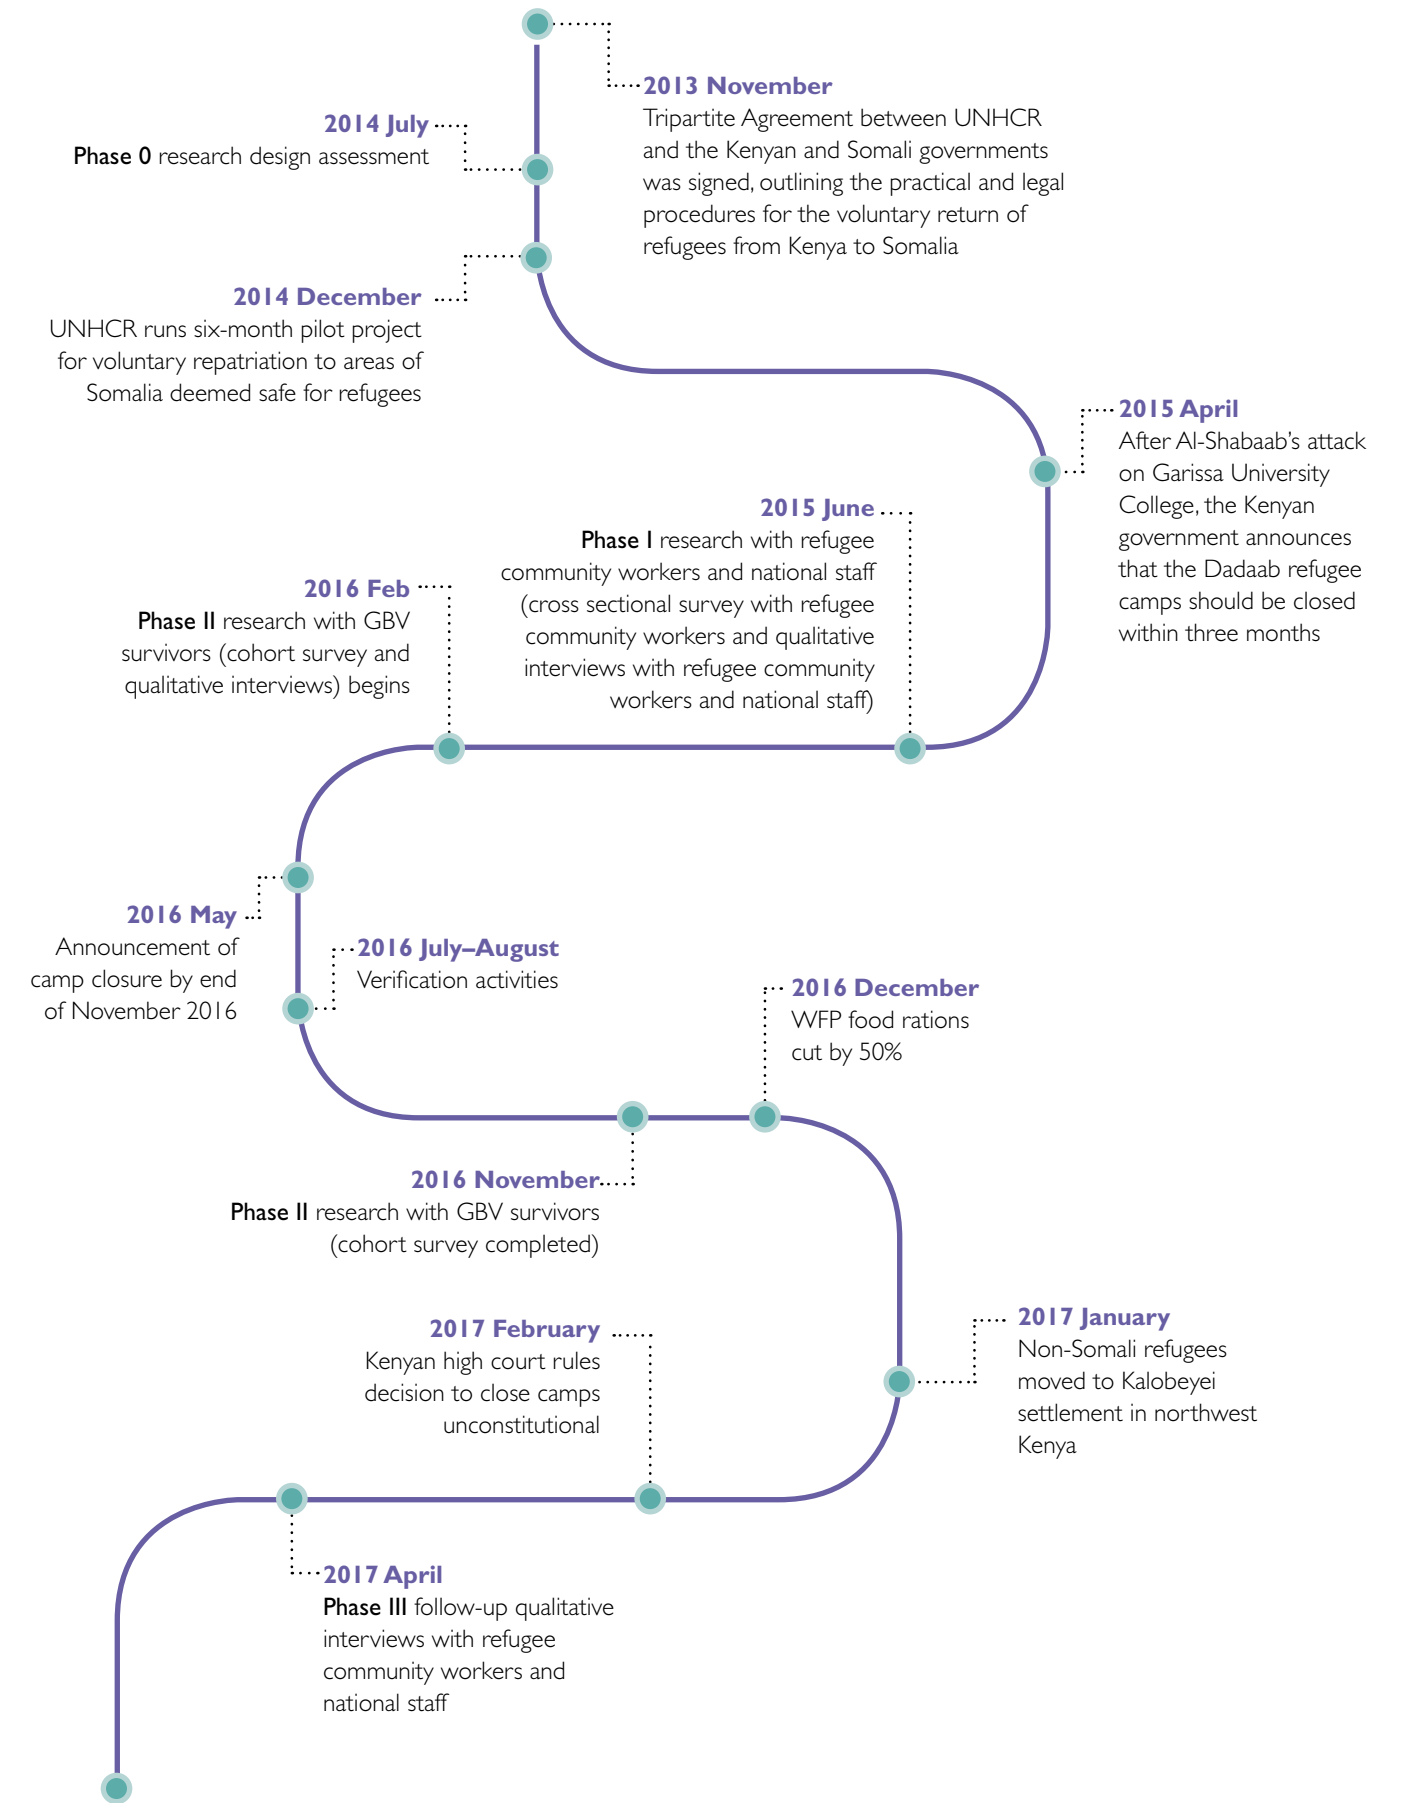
2013 November
Tripartite Agreement between UNHCR and the Kenyan and Somali governments was signed, outlining the practical and legal procedures for the voluntary return of refugees from Kenya to Somalia

2014 July
Phase 0 research design assessment

2014 December
UNHCR runs six-month pilot project for voluntary repatriation to areas of Somalia deemed safe for refugees

2015 April
After Al-Shabaab's attack on Garissa University College, the Kenyan government announces that the Dadaab refugee camps should be closed within three months

2015 June
Phase I research with refugee community workers and national staff (cross sectional survey with refugee community workers and qualitative interviews with refugee community workers and national staff)

2016 Feb
Phase II research with GBV survivors (cohort survey and qualitative interviews) begins

2016 May
Announcement of camp closure by end of November 2016

2016 July–August
Verification activities

2016 December
WFP food rations cut by 50%

2016 November
Phase II research with GBV survivors (cohort survey completed)

2017 January
Non-Somali refugees moved to Kalobeyei settlement in northwest Kenya

2017 February
Kenyan high court rules decision to close camps unconstitutional

2017 April
Phase III follow-up qualitative interviews with refugee community workers and national staff